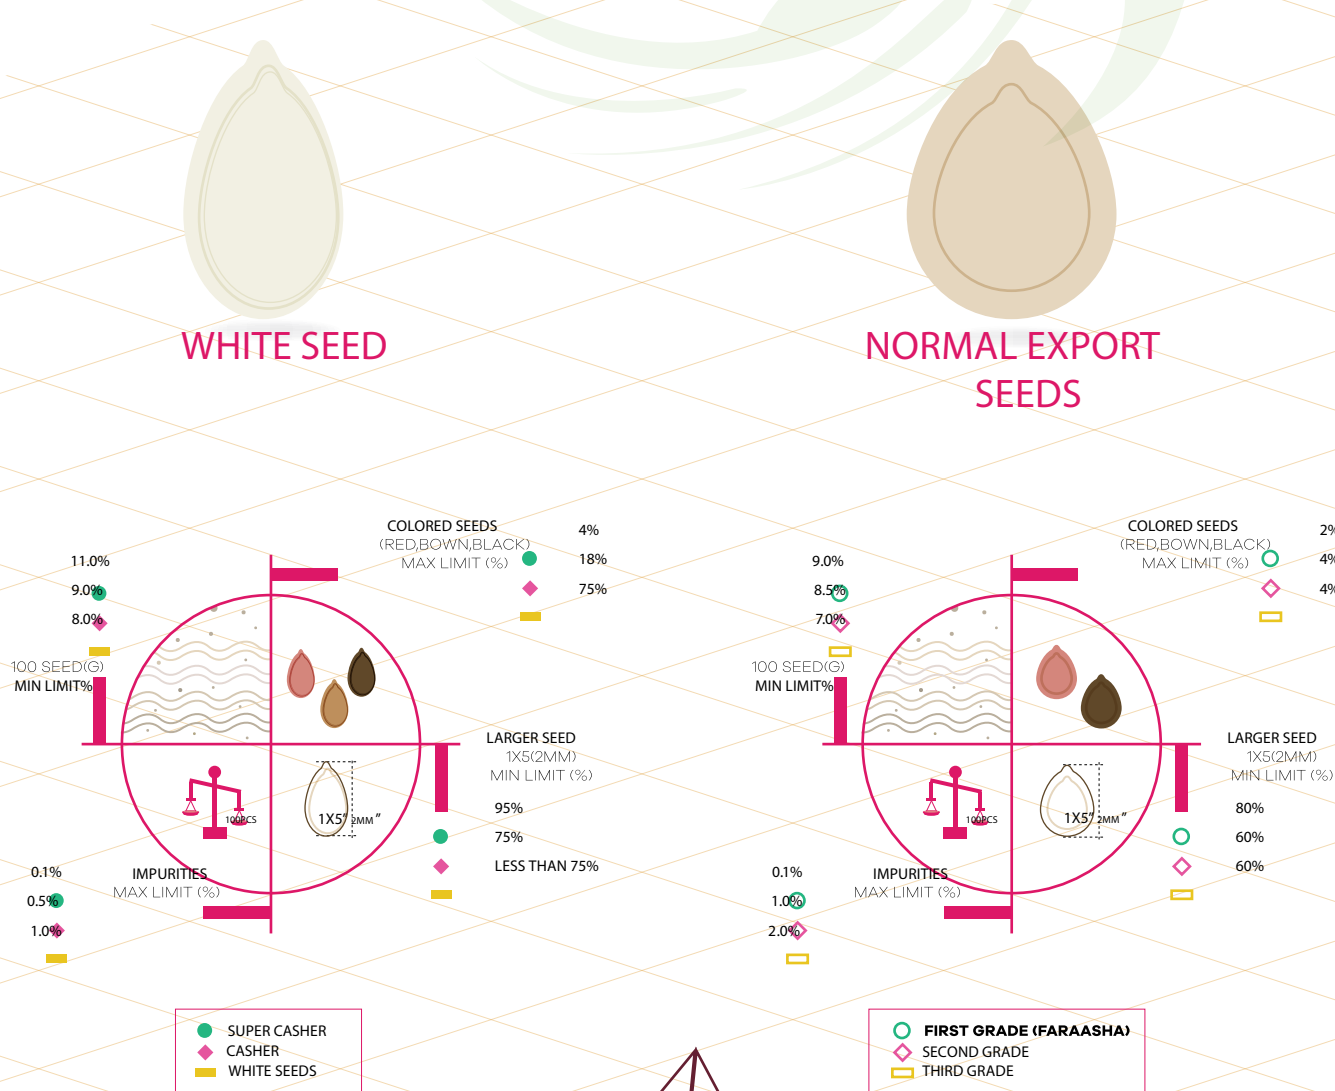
WHITE SEED

NORMAL EXPORT SEEDS

COLORED SEEDS (RED,BOWN,BLACK) MAX LIMIT (%)

4%
18%
75%

11.0%
9.0%
8.0%

100 SEED(G) MIN LIMIT%

100PCS

1X5" 2MM"

LARGER SEED 1X5(2MM) MIN LIMIT (%)

95%
75%
LESS THAN 75%

0.1%
0.5%
1.0%

IMPURITIES MAX LIMIT (%)

SUPER CASHER
CASHER
WHITE SEEDS

COLORED SEEDS (RED,BOWN,BLACK) MAX LIMIT (%)

2%
4%
4%

9.0%
8.5%
7.0%

100 SEED(G) MIN LIMIT%

100PCS

1X5" 2MM"

LARGER SEED 1X5(2MM) MIN LIMIT (%)

80%
60%
60%

0.1%
1.0%
2.0%

IMPURITIES MAX LIMIT (%)

FIRST GRADE (FARAASHA)
SECOND GRADE
THIRD GRADE